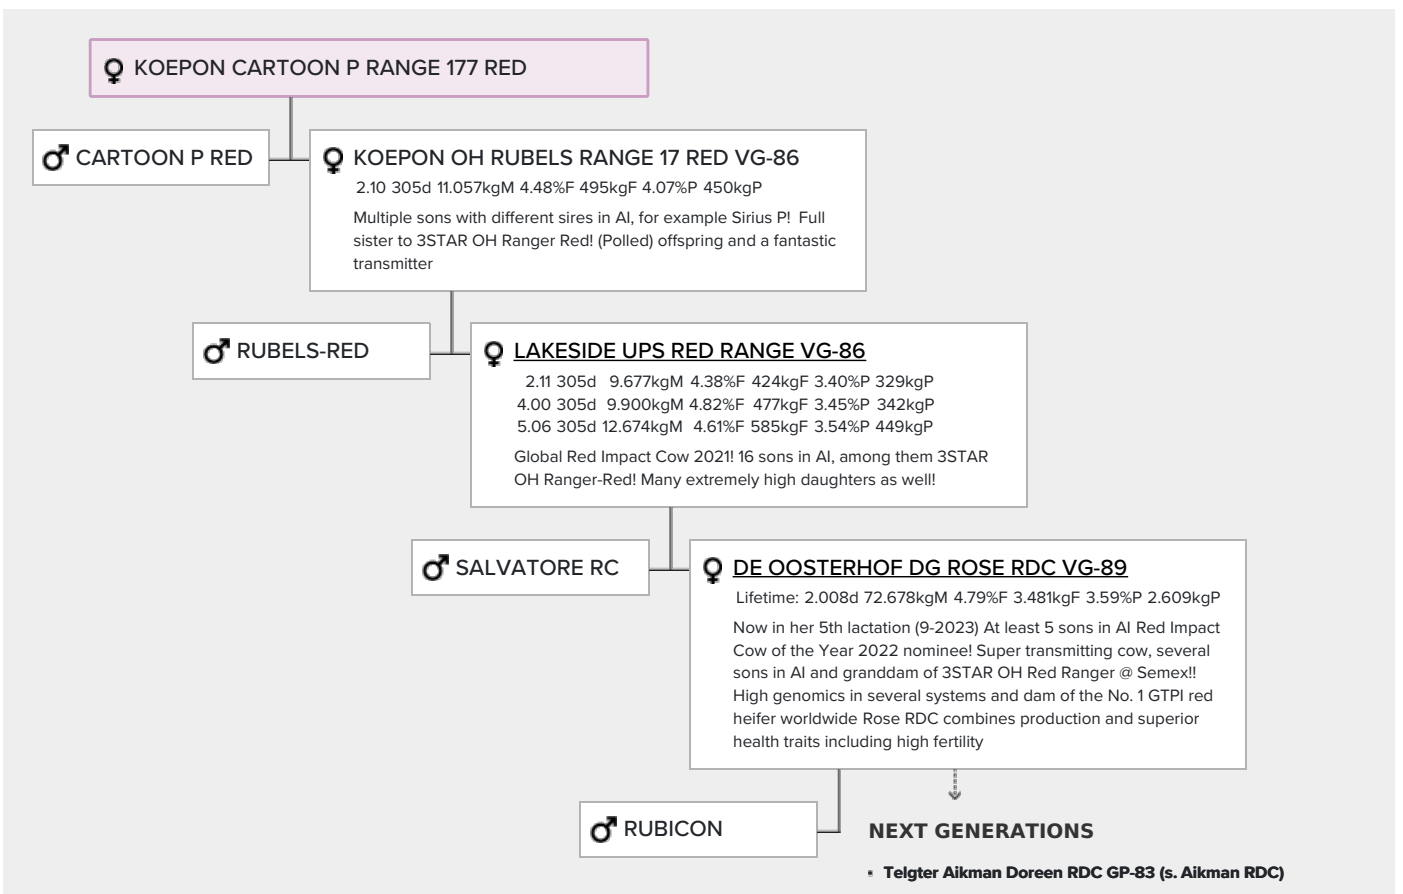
♀ KOEPON CARTOON P RANGE 177 RED

♂ CARTOON P RED

♀ KOEPON OH RUBELS RANGE 17 RED VG-86

2.10 305d 11.057kgM 4.48%F 495kgF 4.07%P 450kgP

Multiple sons with different sires in AI, for example Sirius P! Full sister to 3STAR OH Ranger Red! (Polled) offspring and a fantastic transmitter

♂ RUBELS-RED

♀ LAKESIDE UPS RED RANGE VG-86

2.11 305d 9.677kgM 4.38%F 424kgF 3.40%P 329kgP
4.00 305d 9.900kgM 4.82%F 477kgF 3.45%P 342kgP
5.06 305d 12.674kgM 4.61%F 585kgF 3.54%P 449kgP

Global Red Impact Cow 2021! 16 sons in AI, among them 3STAR OH Ranger-Red! Many extremely high daughters as well!

♂ SALVATORE RC

♀ DE OOSTERHOF DG ROSE RDC VG-89

Lifetime: 2.008d 72.678kgM 4.79%F 3.481kgF 3.59%P 2.609kgP

Now in her 5th lactation (9-2023) At least 5 sons in AI Red Impact Cow of the Year 2022 nominee! Super transmitting cow, several sons in AI and granddam of 3STAR OH Red Ranger @ Semex!! High genomics in several systems and dam of the No. 1 GTPI red heifer worldwide Rose RDC combines production and superior health traits including high fertility

♂ RUBICON

NEXT GENERATIONS

Telgter Aikman Doreen RDC GP-83 (s. Aikman RDC)